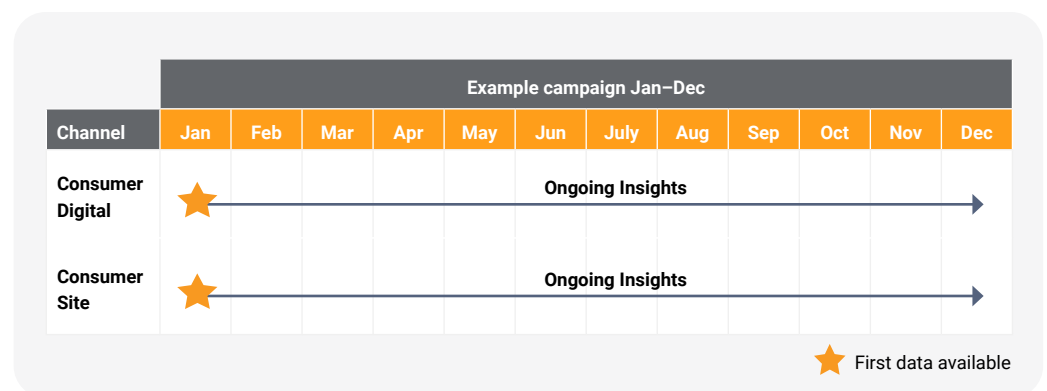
| | Example campaign Jan–Dec | | | | | | | | | | | |
|---|---|---|---|---|---|---|---|---|---|---|---|---|
| Channel | Jan | Feb | Mar | Apr | May | Jun | July | Aug | Sep | Oct | Nov | Dec |
| Consumer Digital | Ongoing Insights | | | | | | | | | | | |
| Consumer Site | Ongoing Insights | | | | | | | | | | | |

First data available